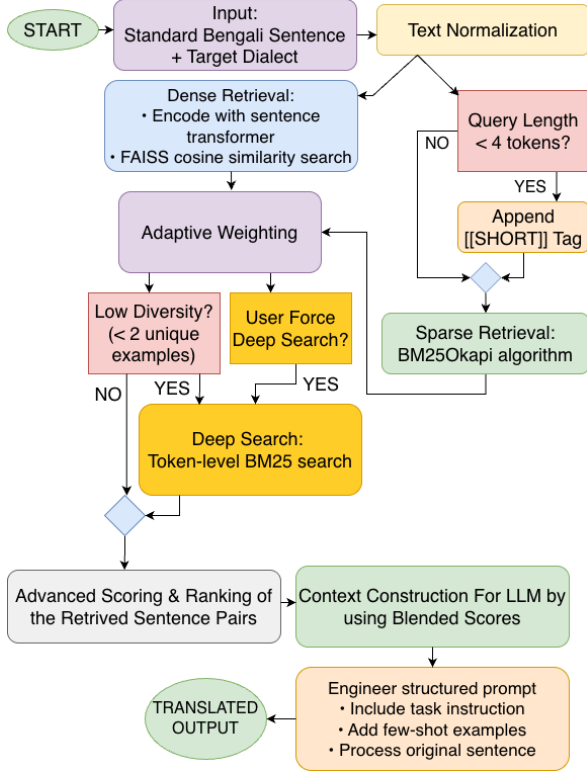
START

Input:
Standard Bengali Sentence
+ Target Dialect

Text Normalization

Dense Retrieval:
• Encode with sentence transformer
• FAISS cosine similarity search

Query Length
< 4 tokens?

NO

YES

Append
[[SHORT]] Tag

Adaptive Weighting

Low Diversity?
(< 2 unique examples)

User Force
Deep Search?

Sparse Retrieval:
BM25Okapi algorithm

NO

YES

YES

Deep Search:
Token-level BM25 search

Advanced Scoring & Ranking of the Retrived Sentence Pairs

Context Construction For LLM by using Blended Scores

TRANSLATED
OUTPUT

Engineer structured prompt
• Include task instruction
• Add few-shot examples
• Process original sentence